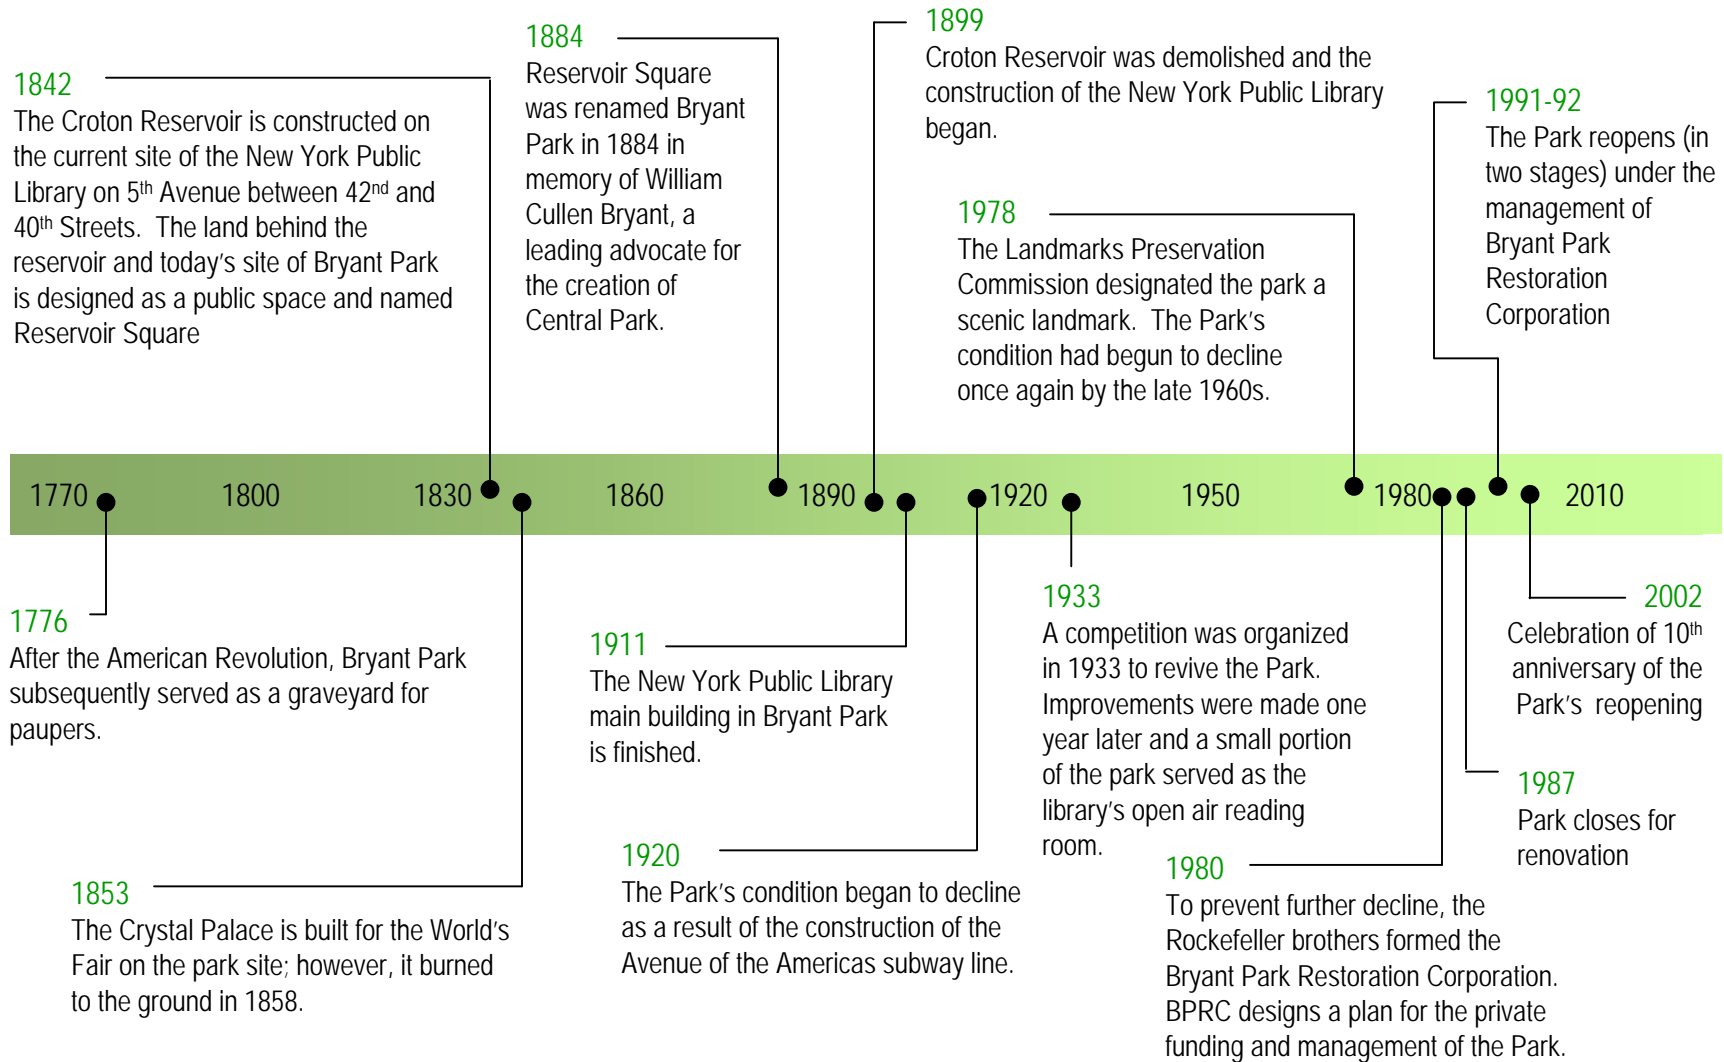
1842
The Croton Reservoir is constructed on the current site of the New York Public Library on 5$^{th}$ Avenue between 42$^{nd}$ and 40$^{th}$ Streets. The land behind the reservoir and today's site of Bryant Park is designed as a public space and named Reservoir Square

1884
Reservoir Square was renamed Bryant Park in 1884 in memory of William Cullen Bryant, a leading advocate for the creation of Central Park.

1899
Croton Reservoir was demolished and the construction of the New York Public Library began.

1978
The Landmarks Preservation Commission designated the park a scenic landmark. The Park's condition had begun to decline once again by the late 1960s.

1991-92
The Park reopens (in two stages) under the management of Bryant Park Restoration Corporation

1770 1800 1830 1860 1890 1920 1950 1980 2010

1776
After the American Revolution, Bryant Park subsequently served as a graveyard for paupers.

1911
The New York Public Library main building in Bryant Park is finished.

1933
A competition was organized in 1933 to revive the Park. Improvements were made one year later and a small portion of the park served as the library's open air reading room.

2002
Celebration of 10$^{th}$ anniversary of the Park's reopening

1987
Park closes for renovation

1853
The Crystal Palace is built for the World's Fair on the park site; however, it burned to the ground in 1858.

1920
The Park's condition began to decline as a result of the construction of the Avenue of the Americas subway line.

1980
To prevent further decline, the Rockefeller brothers formed the Bryant Park Restoration Corporation. BPRC designs a plan for the private funding and management of the Park.